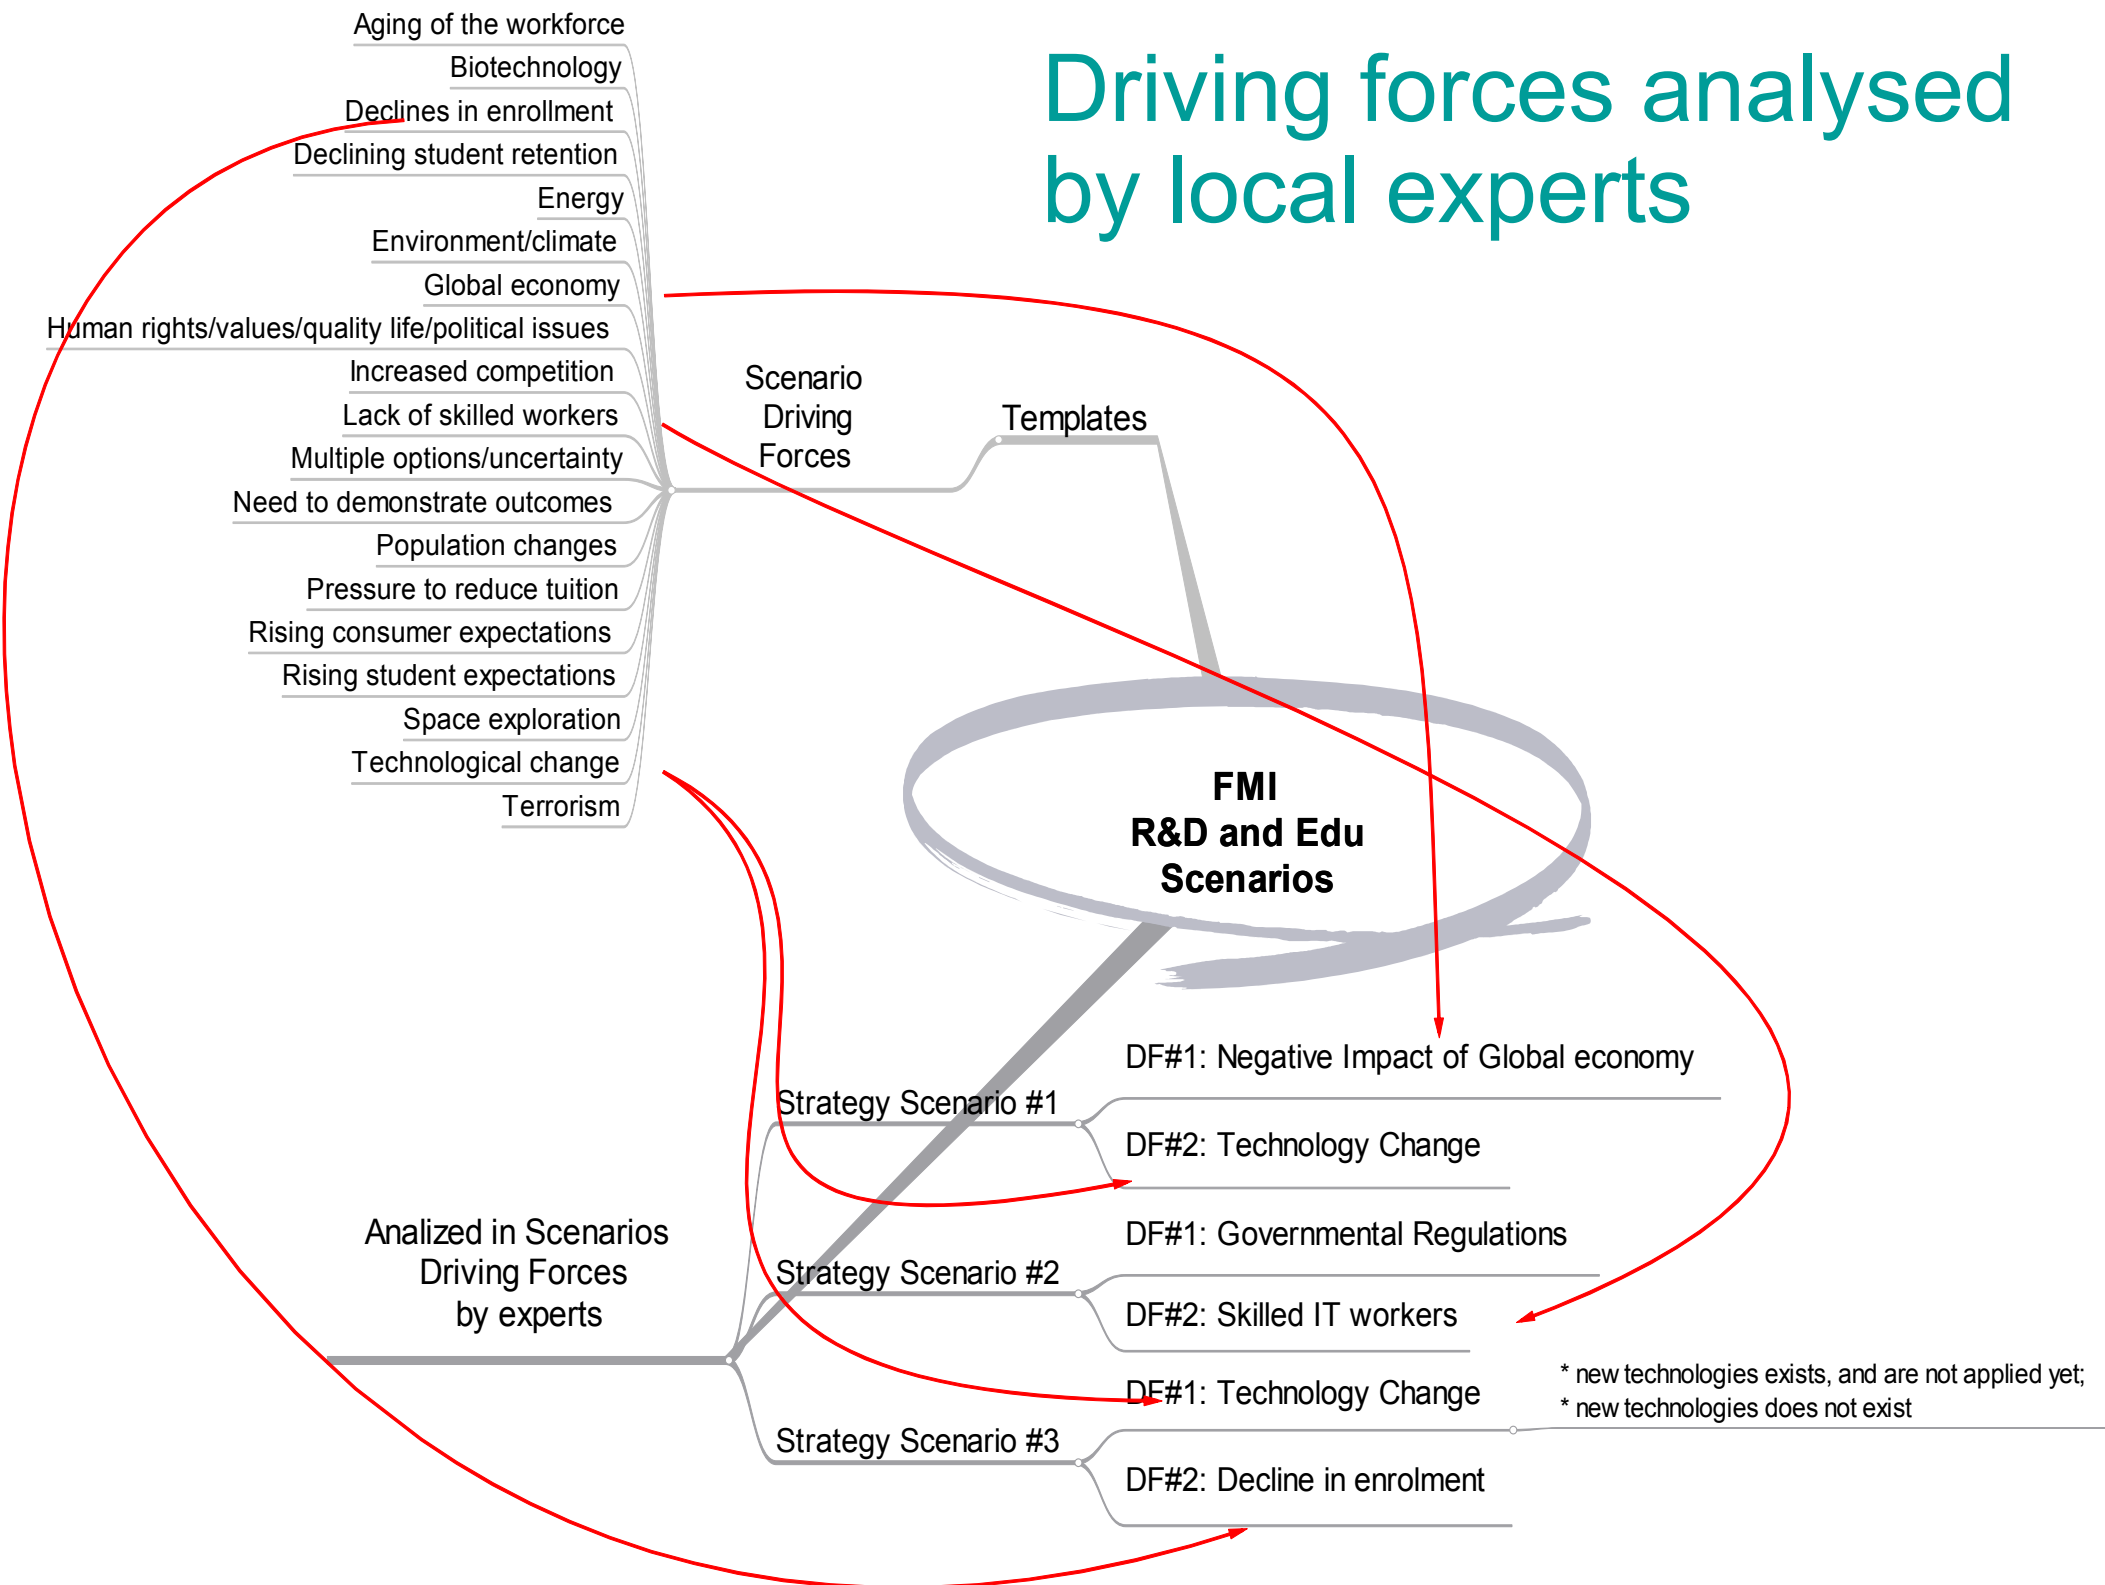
Driving forces analysed by local experts

Aging of the workforce
Biotechnology
Declines in enrollment
Declining student retention
Energy
Environment/climate
Global economy
Human rights/values/quality life/political issues
Increased competition
Lack of skilled workers
Multiple options/uncertainty
Need to demonstrate outcomes
Population changes
Pressure to reduce tuition
Rising consumer expectations
Rising student expectations
Space exploration
Technological change
Terrorism

Scenario Driving Forces

Templates

FMI
R&D and Edu
Scenarios

Analized in Scenarios Driving Forces by experts

Strategy Scenario #1
DF#1: Negative Impact of Global economy
DF#2: Technology Change

Strategy Scenario #2
DF#1: Governmental Regulations
DF#2: Skilled IT workers

Strategy Scenario #3
DF#1: Technology Change
DF#2: Decline in enrolment

* new technologies exists, and are not applied yet;
* new technologies does not exist